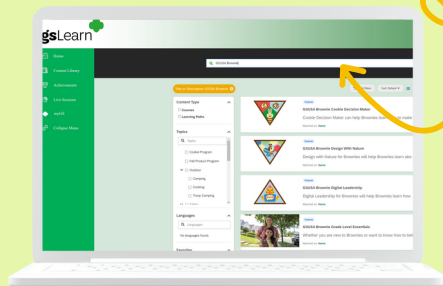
gsLearn

Home
Content Library
Achievements
Live Sessions
myGS
Collapse Menu

GSUSA Brownie

Title or Description: GSUSA Brownie

Clear Filters
Sort: Default

Content Type
Courses
Learning Paths

Topics
Topics
Cookie Program
Fall Product Program
Outdoor
Camping
Cooking
Troop Camping

Languages
Languages
No languages found.

Favorites

GSUSA Brownie Cookie Decision Maker
Cookie Decision Maker can help Brownies ear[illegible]

GSUSA Brownie Design With Nature
Design with Nature for Brownies will help Brownies learn abo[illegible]

GSUSA Brownie Digital Leadership
Digital Leadership for Brownies will help Brownies learn how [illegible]

GSUSA Brownie Grade Level Essentials
Whether you are new to Brownies or want to know how to bri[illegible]